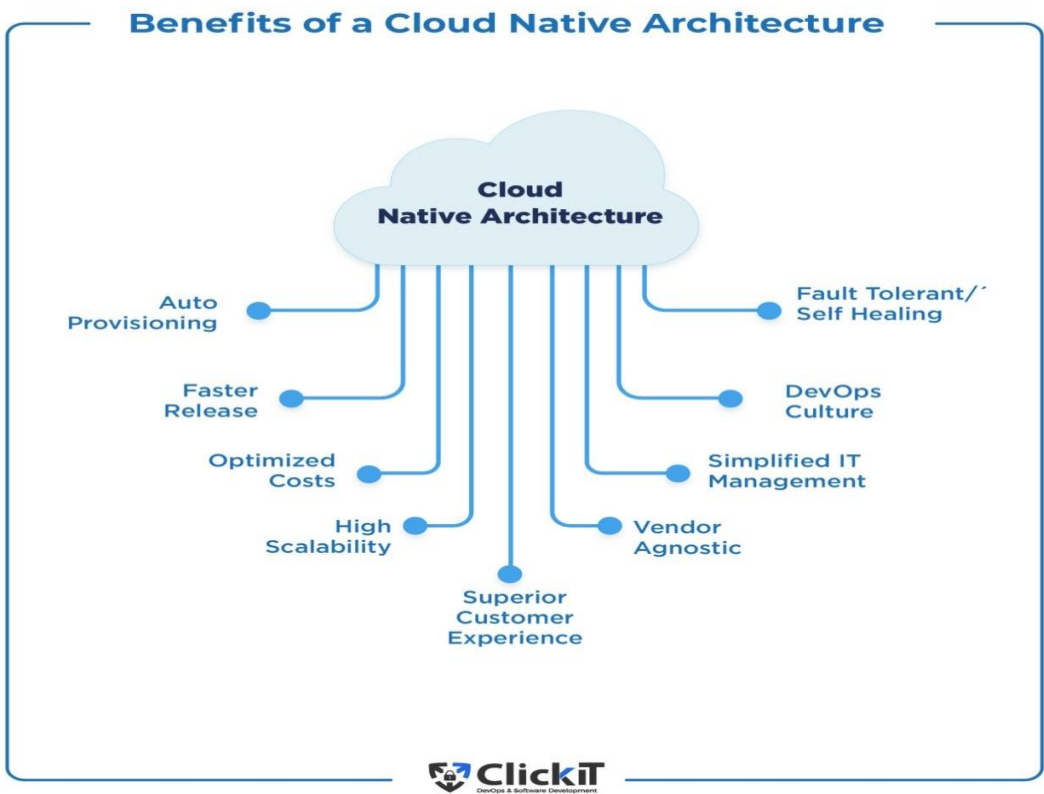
Benefits of a Cloud Native Architecture

Cloud
Native Architecture

Auto
Provisioning

Faster
Release

Optimized
Costs

High
Scalability

Superior
Customer
Experience

Vendor
Agnostic

Simplified IT
Management

DevOps
Culture

Fault Tolerant/´
Self Healing

ClickIT
DevOps & Software Development